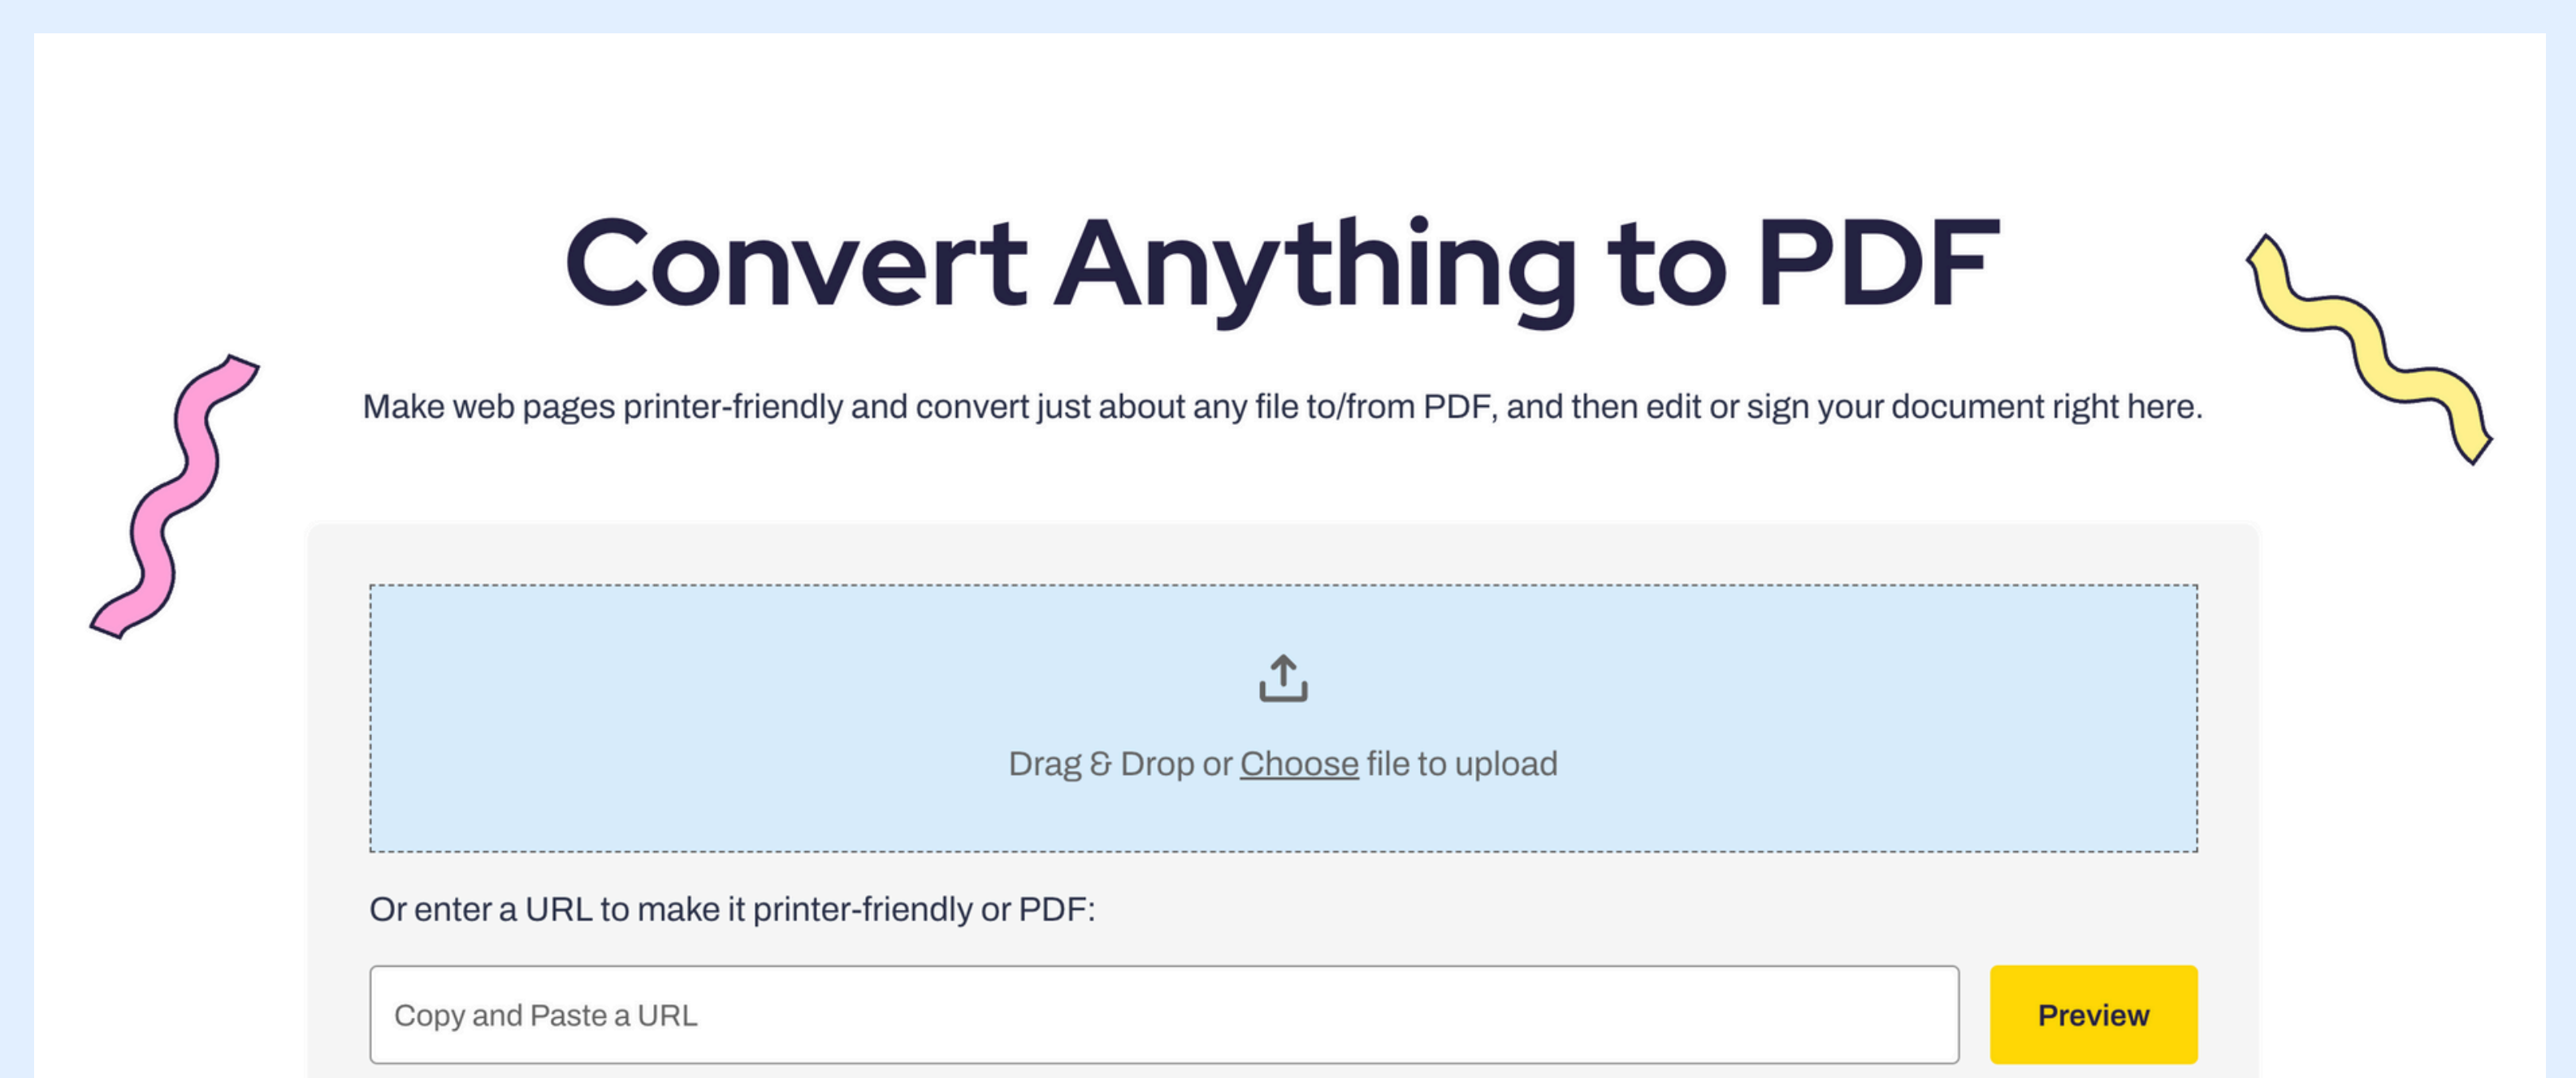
Convert Anything to PDF

Make web pages printer-friendly and convert just about any file to/from PDF, and then edit or sign your document right here.

Drag & Drop or Choose file to upload

Or enter a URL to make it printer-friendly or PDF:

Copy and Paste a URL

Preview